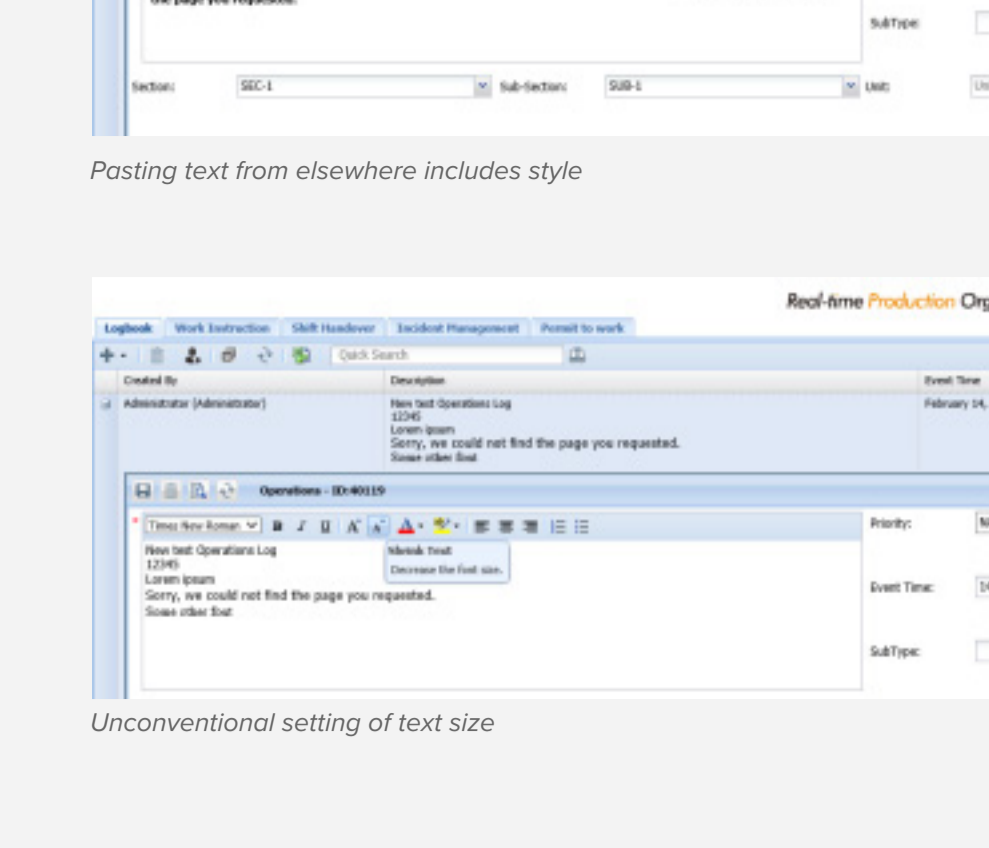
the page you requested.

SubType:

Section: SEC-1 Sub-Section: SUB-1 Unit: Un

Pasting text from elsewhere includes style

Real-time Production Org

Logbook Work Instruction Shift Handover Incident Management Permit to work

Quick Search

| Created By | Description | Event Time |
|---|---|---|
| Administrator (Administrator) | New test Operations Log 12345 Lorem ipsum Sorry, we could not find the page you requested. Some other font | February 14, |

Operations - ID:40119

Times New Roman

New test Operations Log
12345
Lorem ipsum
Sorry, we could not find the page you requested.
Some other font

Shrink Font
Decrease the font size.

Priority: N

Event Time: 14

SubType:

Unconventional setting of text size